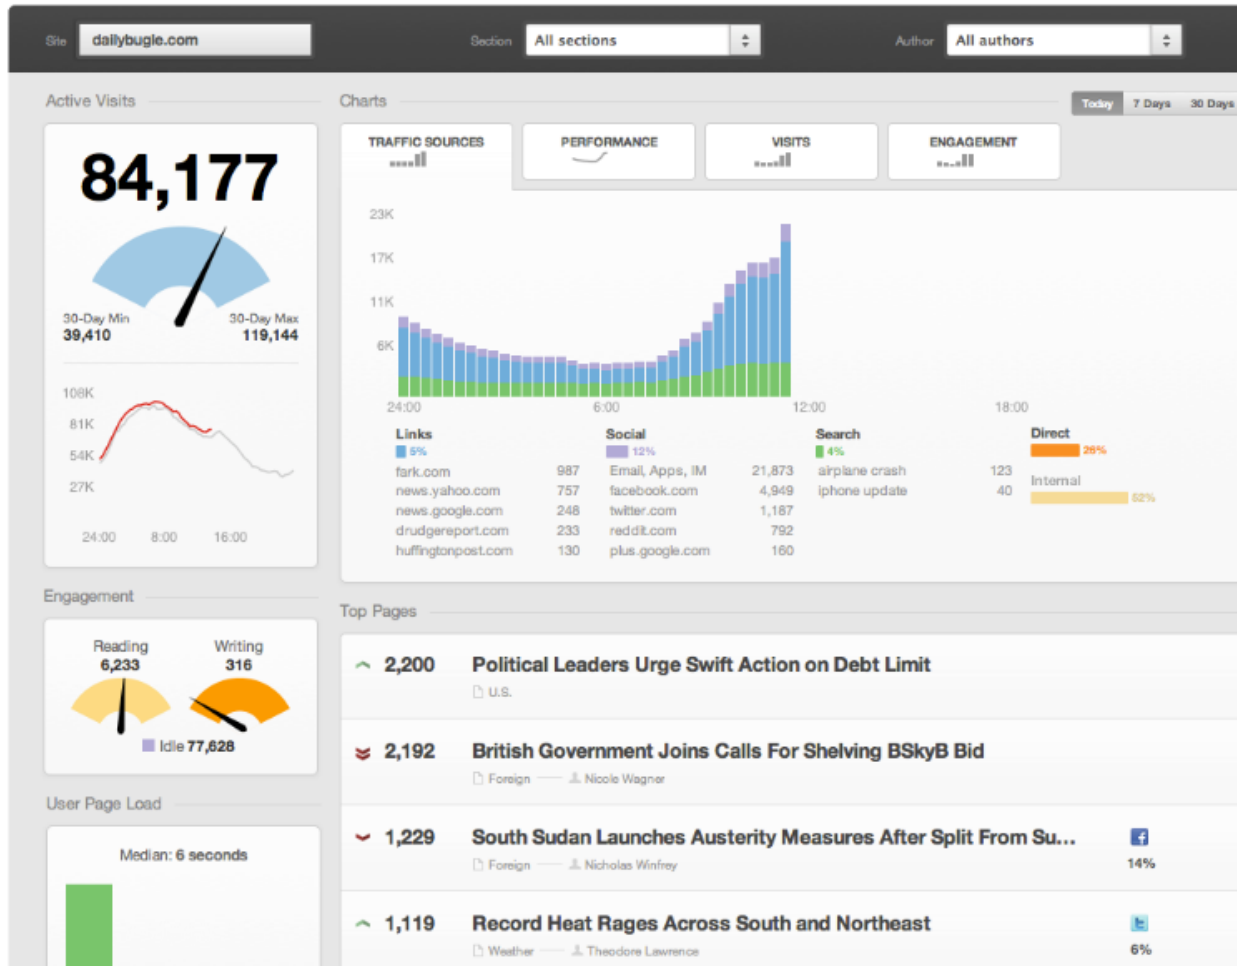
Site dailybugle.com

Section All sections

Author All authors

Active Visits

84,177

30-Day Min 39,410

30-Day Max 119,144

108K
81K
54K
27K

24:00 8:00 16:00

Charts

Today 7 Days 30 Days

TRAFFIC SOURCES

PERFORMANCE

VISITS

ENGAGEMENT

23K
17K
11K
6K

24:00 6:00 12:00 18:00

Links 5%

| | |
|---|---|
| fark.com | 987 |
| news.yahoo.com | 757 |
| news.google.com | 248 |
| drudgereport.com | 233 |
| huffingtonpost.com | 130 |

Social 12%

| | |
|---|---|
| Email, Apps, IM | 21,873 |
| facebook.com | 4,949 |
| twitter.com | 1,187 |
| reddit.com | 792 |
| plus.google.com | 160 |

Search 4%

| | |
|---|---|
| airplane crash | 123 |
| iphone update | 40 |

Direct 26%

Internal 52%

Engagement

Reading 6,233

Writing 316

Idle 77,628

User Page Load

Median: 6 seconds

Top Pages

2,200 Political Leaders Urge Swift Action on Debt Limit
U.S.

2,192 British Government Joins Calls For Shelving BSkyB Bid
Foreign — Nicole Wagner

1,229 South Sudan Launches Austerity Measures After Split From Su...
Foreign — Nicholas Winfrey
14%

1,119 Record Heat Rages Across South and Northeast
Weather — Theodore Lawrence
6%